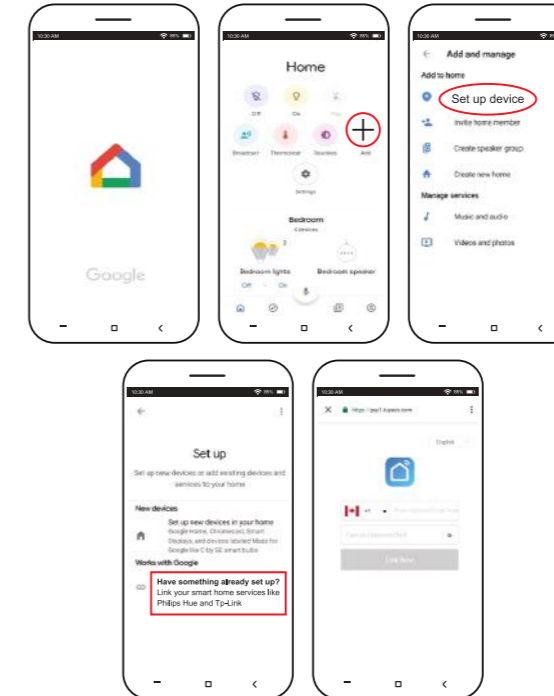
10:30 AM

Google

10:30 AM

Home

Off

On

Broadcast

Thermostat

Routines

Add

Settings

Bedroom

Bedroom lights

Bedroom speaker

Off

On

10:30 AM

Add and manage

Add to home

Set up device

Invite home member

Create speaker group

Create new home

Manage services

Music and audio

Videos and photos

10:30 AM

Set up

Set up new devices or add existing devices and services to your home

New devices

Set up new devices in your home Google Home, Chromecast, Smart Displays, and devices labeled Made for Google like C by GE smart bulbs

Works with Google

Have something already set up? Link your smart home services like Philips Hue and Tp-Link

10:30 AM

English

+1

Link Now